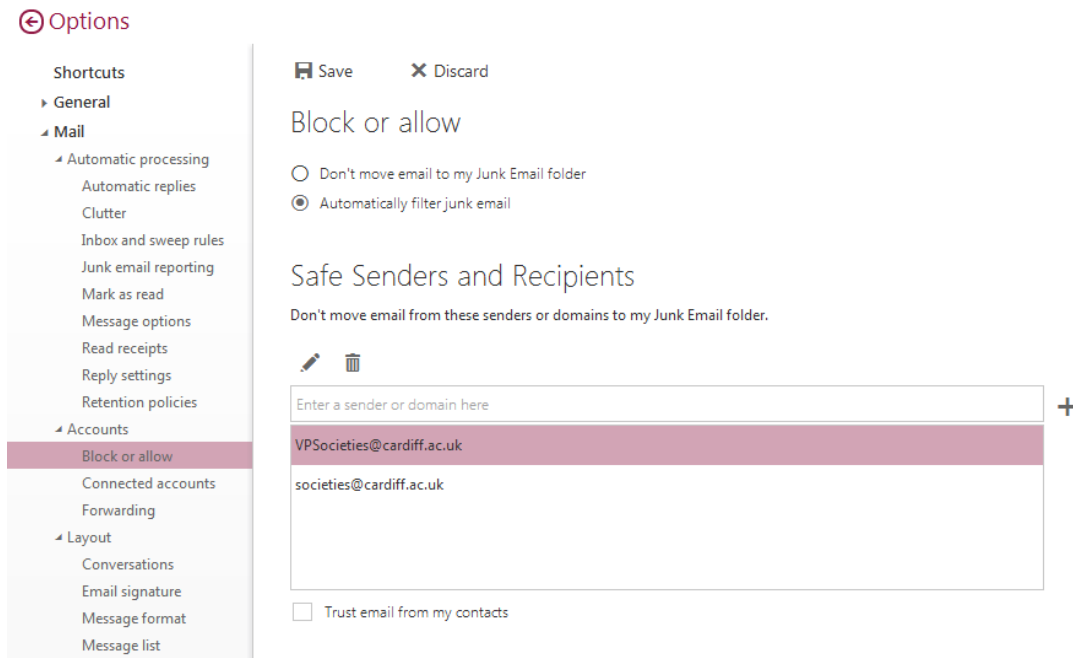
Options

Shortcuts
General
Mail
Automatic processing
Automatic replies
Clutter
Inbox and sweep rules
Junk email reporting
Mark as read
Message options
Read receipts
Reply settings
Retention policies
Accounts
Block or allow
Connected accounts
Forwarding
Layout
Conversations
Email signature
Message format
Message list

Save
Discard

Block or allow

Don't move email to my Junk Email folder
Automatically filter junk email

Safe Senders and Recipients

Don't move email from these senders or domains to my Junk Email folder.

Enter a sender or domain here

VPSocieties@cardiff.ac.uk
societies@cardiff.ac.uk

Trust email from my contacts